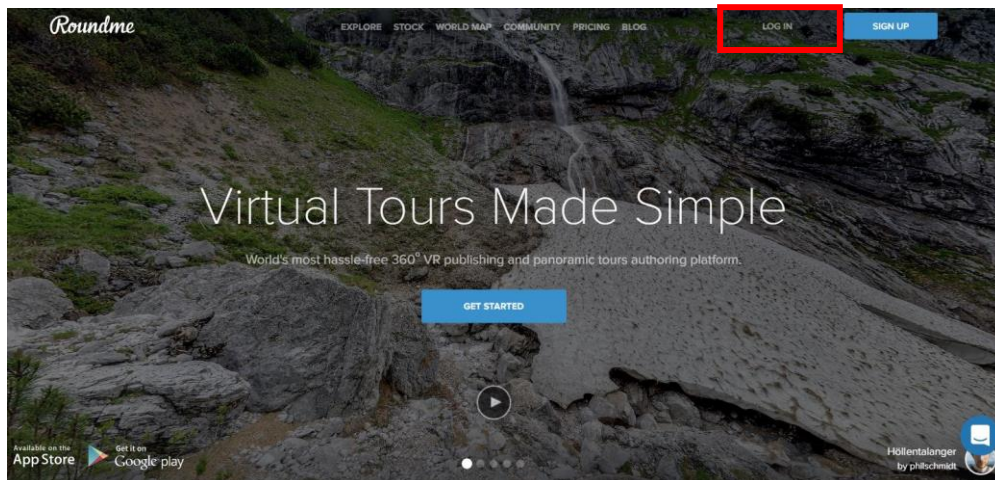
Roundme

EXPLORE STOCK WORLD MAP COMMUNITY PRICING BLOG

LOG IN

SIGN UP

Virtual Tours Made Simple

World's most hassle-free 360° VR publishing and panoramic tours authoring platform.

GET STARTED

Available on the App Store

Get it on Google play

Höllentalanger by philschmidt